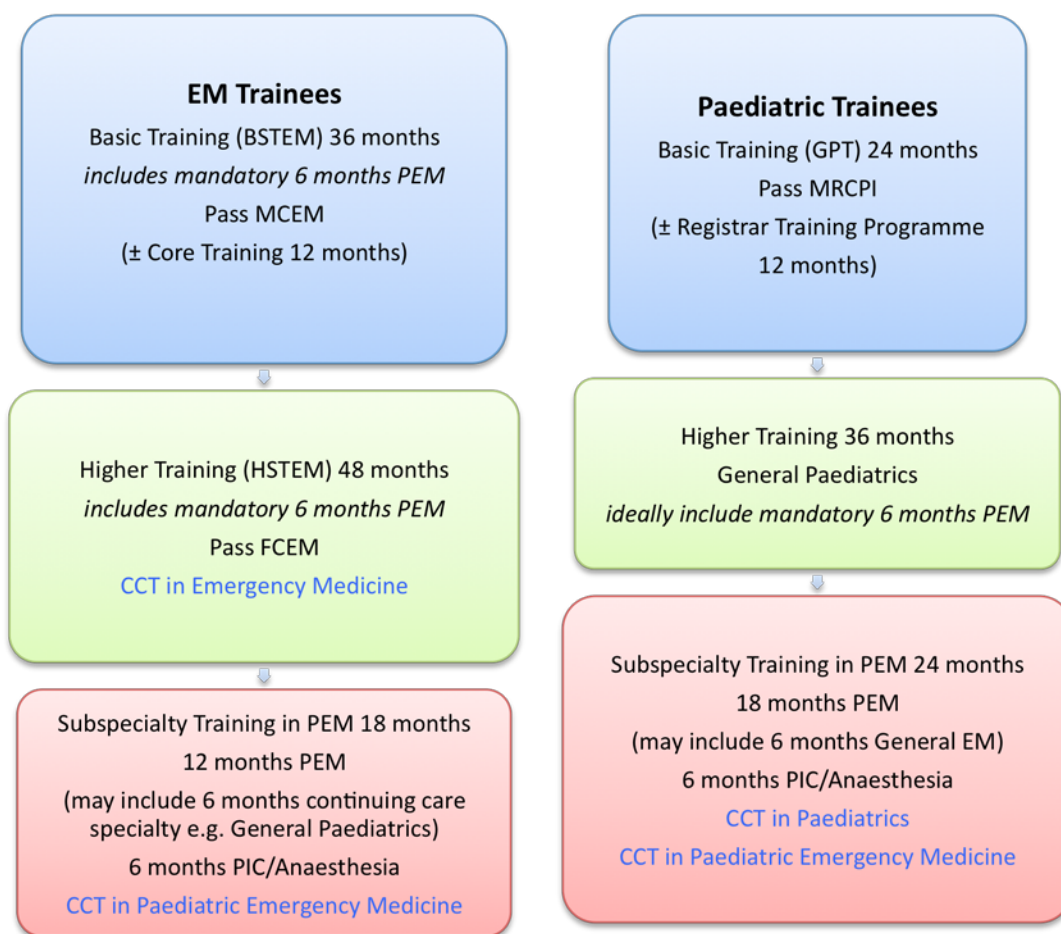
**EM Trainees**

Basic Training (BSTEM) 36 months

*includes mandatory 6 months PEM*

Pass MCEM

(± Core Training 12 months)

Higher Training (HSTEM) 48 months

*includes mandatory 6 months PEM*

Pass FCEM

CCT in Emergency Medicine

Subspecialty Training in PEM 18 months

12 months PEM

(may include 6 months continuing care specialty e.g. General Paediatrics)

6 months PIC/Anaesthesia

CCT in Paediatric Emergency Medicine

**Paediatric Trainees**

Basic Training (GPT) 24 months

Pass MRCPI

(± Registrar Training Programme 12 months)

Higher Training 36 months

General Paediatrics

*ideally include mandatory 6 months PEM*

Subspecialty Training in PEM 24 months

18 months PEM

(may include 6 months General EM)

6 months PIC/Anaesthesia

CCT in Paediatrics

CCT in Paediatric Emergency Medicine